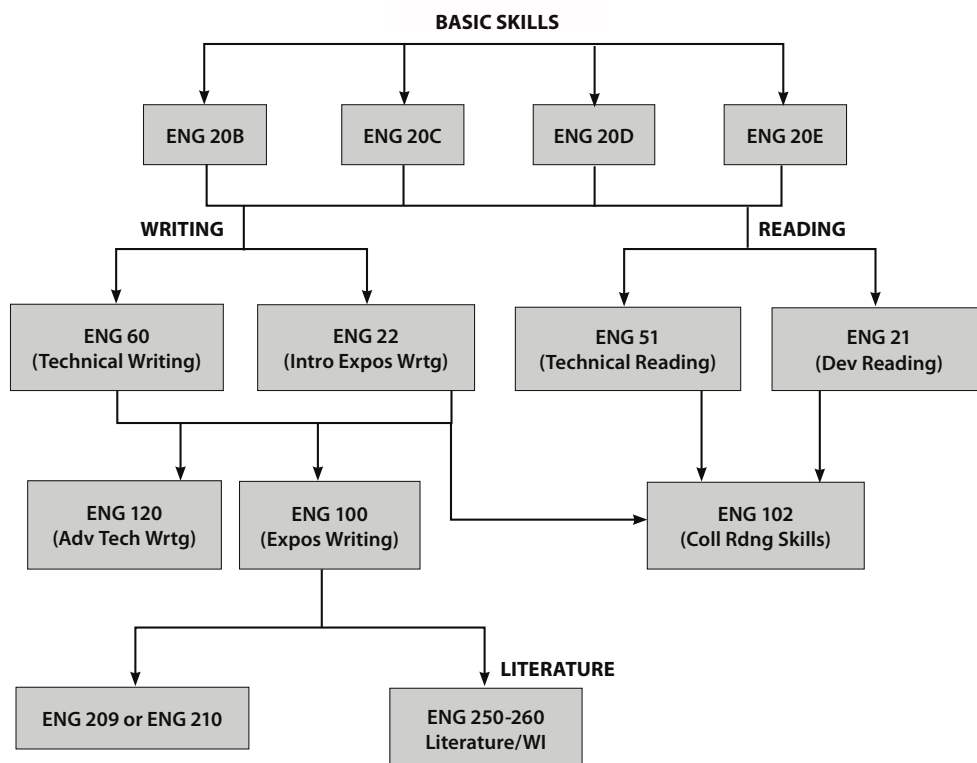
BASIC SKILLS

ENG 20B

ENG 20C

ENG 20D

ENG 20E

WRITING

READING

ENG 60
(Technical Writing)

ENG 22
(Intro Expos Wrtg)

ENG 51
(Technical Reading)

ENG 21
(Dev Reading)

ENG 120
(Adv Tech Wrtg)

ENG 100
(Expos Writing)

ENG 102
(Coll Rdng Skills)

LITERATURE

ENG 209 or ENG 210

ENG 250-260
Literature/WI